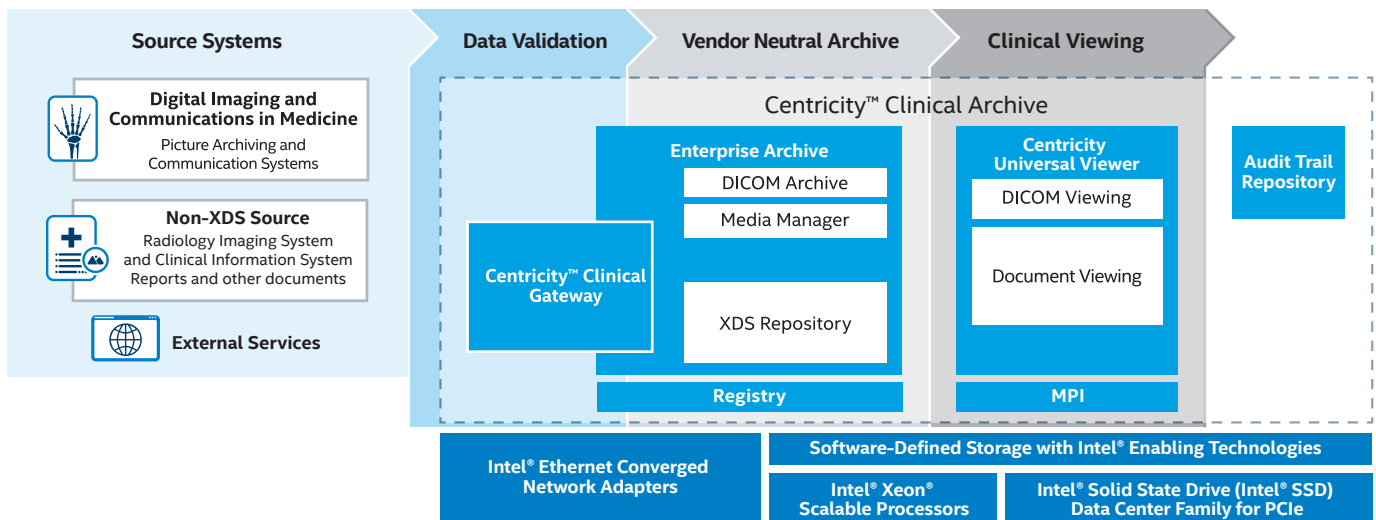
Source Systems

Data Validation

Vendor Neutral Archive

Clinical Viewing

Digital Imaging and Communications in Medicine
Picture Archiving and Communication Systems

Non-XDS Source
Radiology Imaging System and Clinical Information System Reports and other documents

External Services

Centricity™ Clinical Archive

Centricity™ Clinical Gateway

Enterprise Archive

DICOM Archive

Media Manager

XDS Repository

Registry

Centricity Universal Viewer

DICOM Viewing

Document Viewing

MPI

Audit Trail Repository

Intel® Ethernet Converged Network Adapters

Software-Defined Storage with Intel® Enabling Technologies

Intel® Xeon® Scalable Processors

Intel® Solid State Drive (Intel® SSD) Data Center Family for PCIe